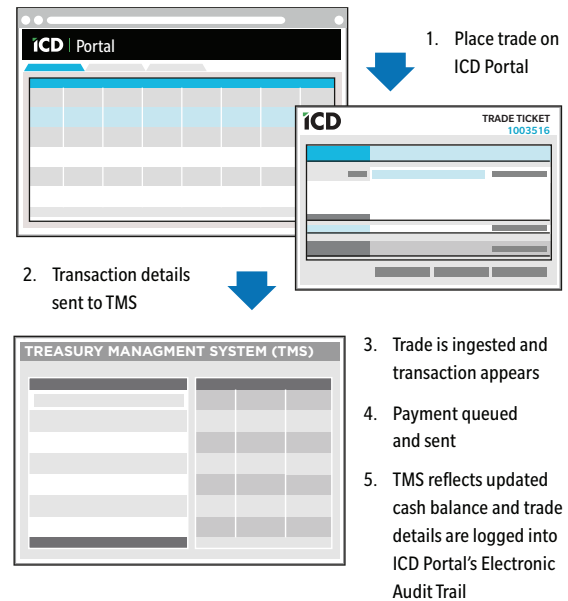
ICD | Portal

1. Place trade on ICD Portal

ICD

TRADE TICKET
1003516

2. Transaction details sent to TMS

TREASURY MANAGMENT SYSTEM (TMS)

3. Trade is ingested and transaction appears

4. Payment queued and sent

5. TMS reflects updated cash balance and trade details are logged into ICD Portal's Electronic Audit Trail